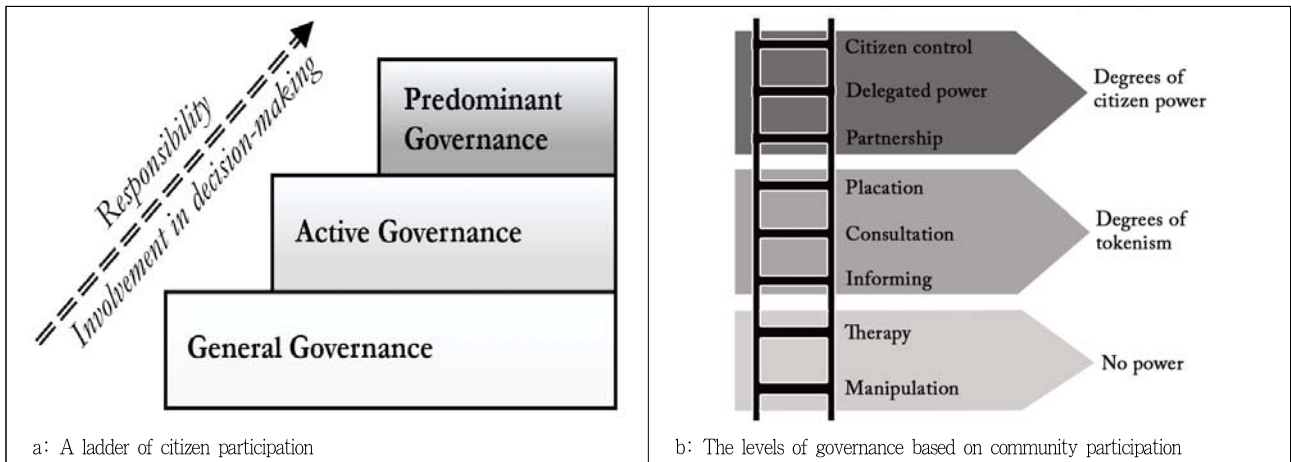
Responsibility
Involvement in decision-making

Predominant Governance

Active Governance

General Governance

a: A ladder of citizen participation

Citizen control
Delegated power
Partnership
Degrees of citizen power

Placation
Consultation
Informing
Degrees of tokenism

Therapy
Manipulation
No power

b: The levels of governance based on community participation